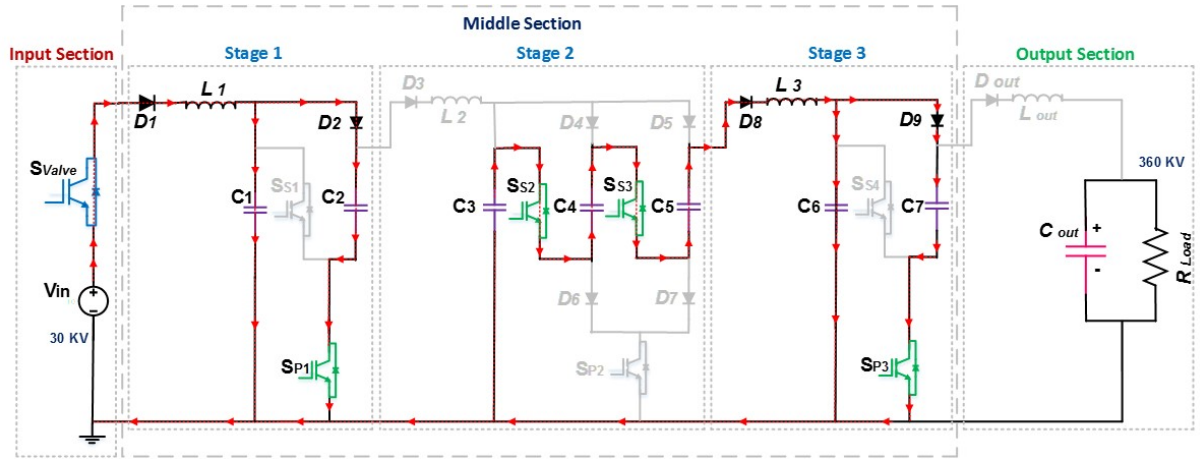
Middle Section

Input Section

Stage 1

Stage 2

Stage 3

Output Section

$D_1$ $L_1$ $D_2$ $D_3$ $L_2$ $D_4$ $D_5$ $D_8$ $L_3$ $D_9$ $D_{out}$ $L_{out}$

$S_{Valve}$

$C_1$ $S_{S1}$ $C_2$ $C_3$ $S_{S2}$ $C_4$ $S_{S3}$ $C_5$ $C_6$ $S_{S4}$ $C_7$

360 KV

$C_{out}$ + -

$R_{Load}$

Vin

30 KV

$D_6$ $D_7$

$S_{P1}$ $S_{P2}$ $S_{P3}$